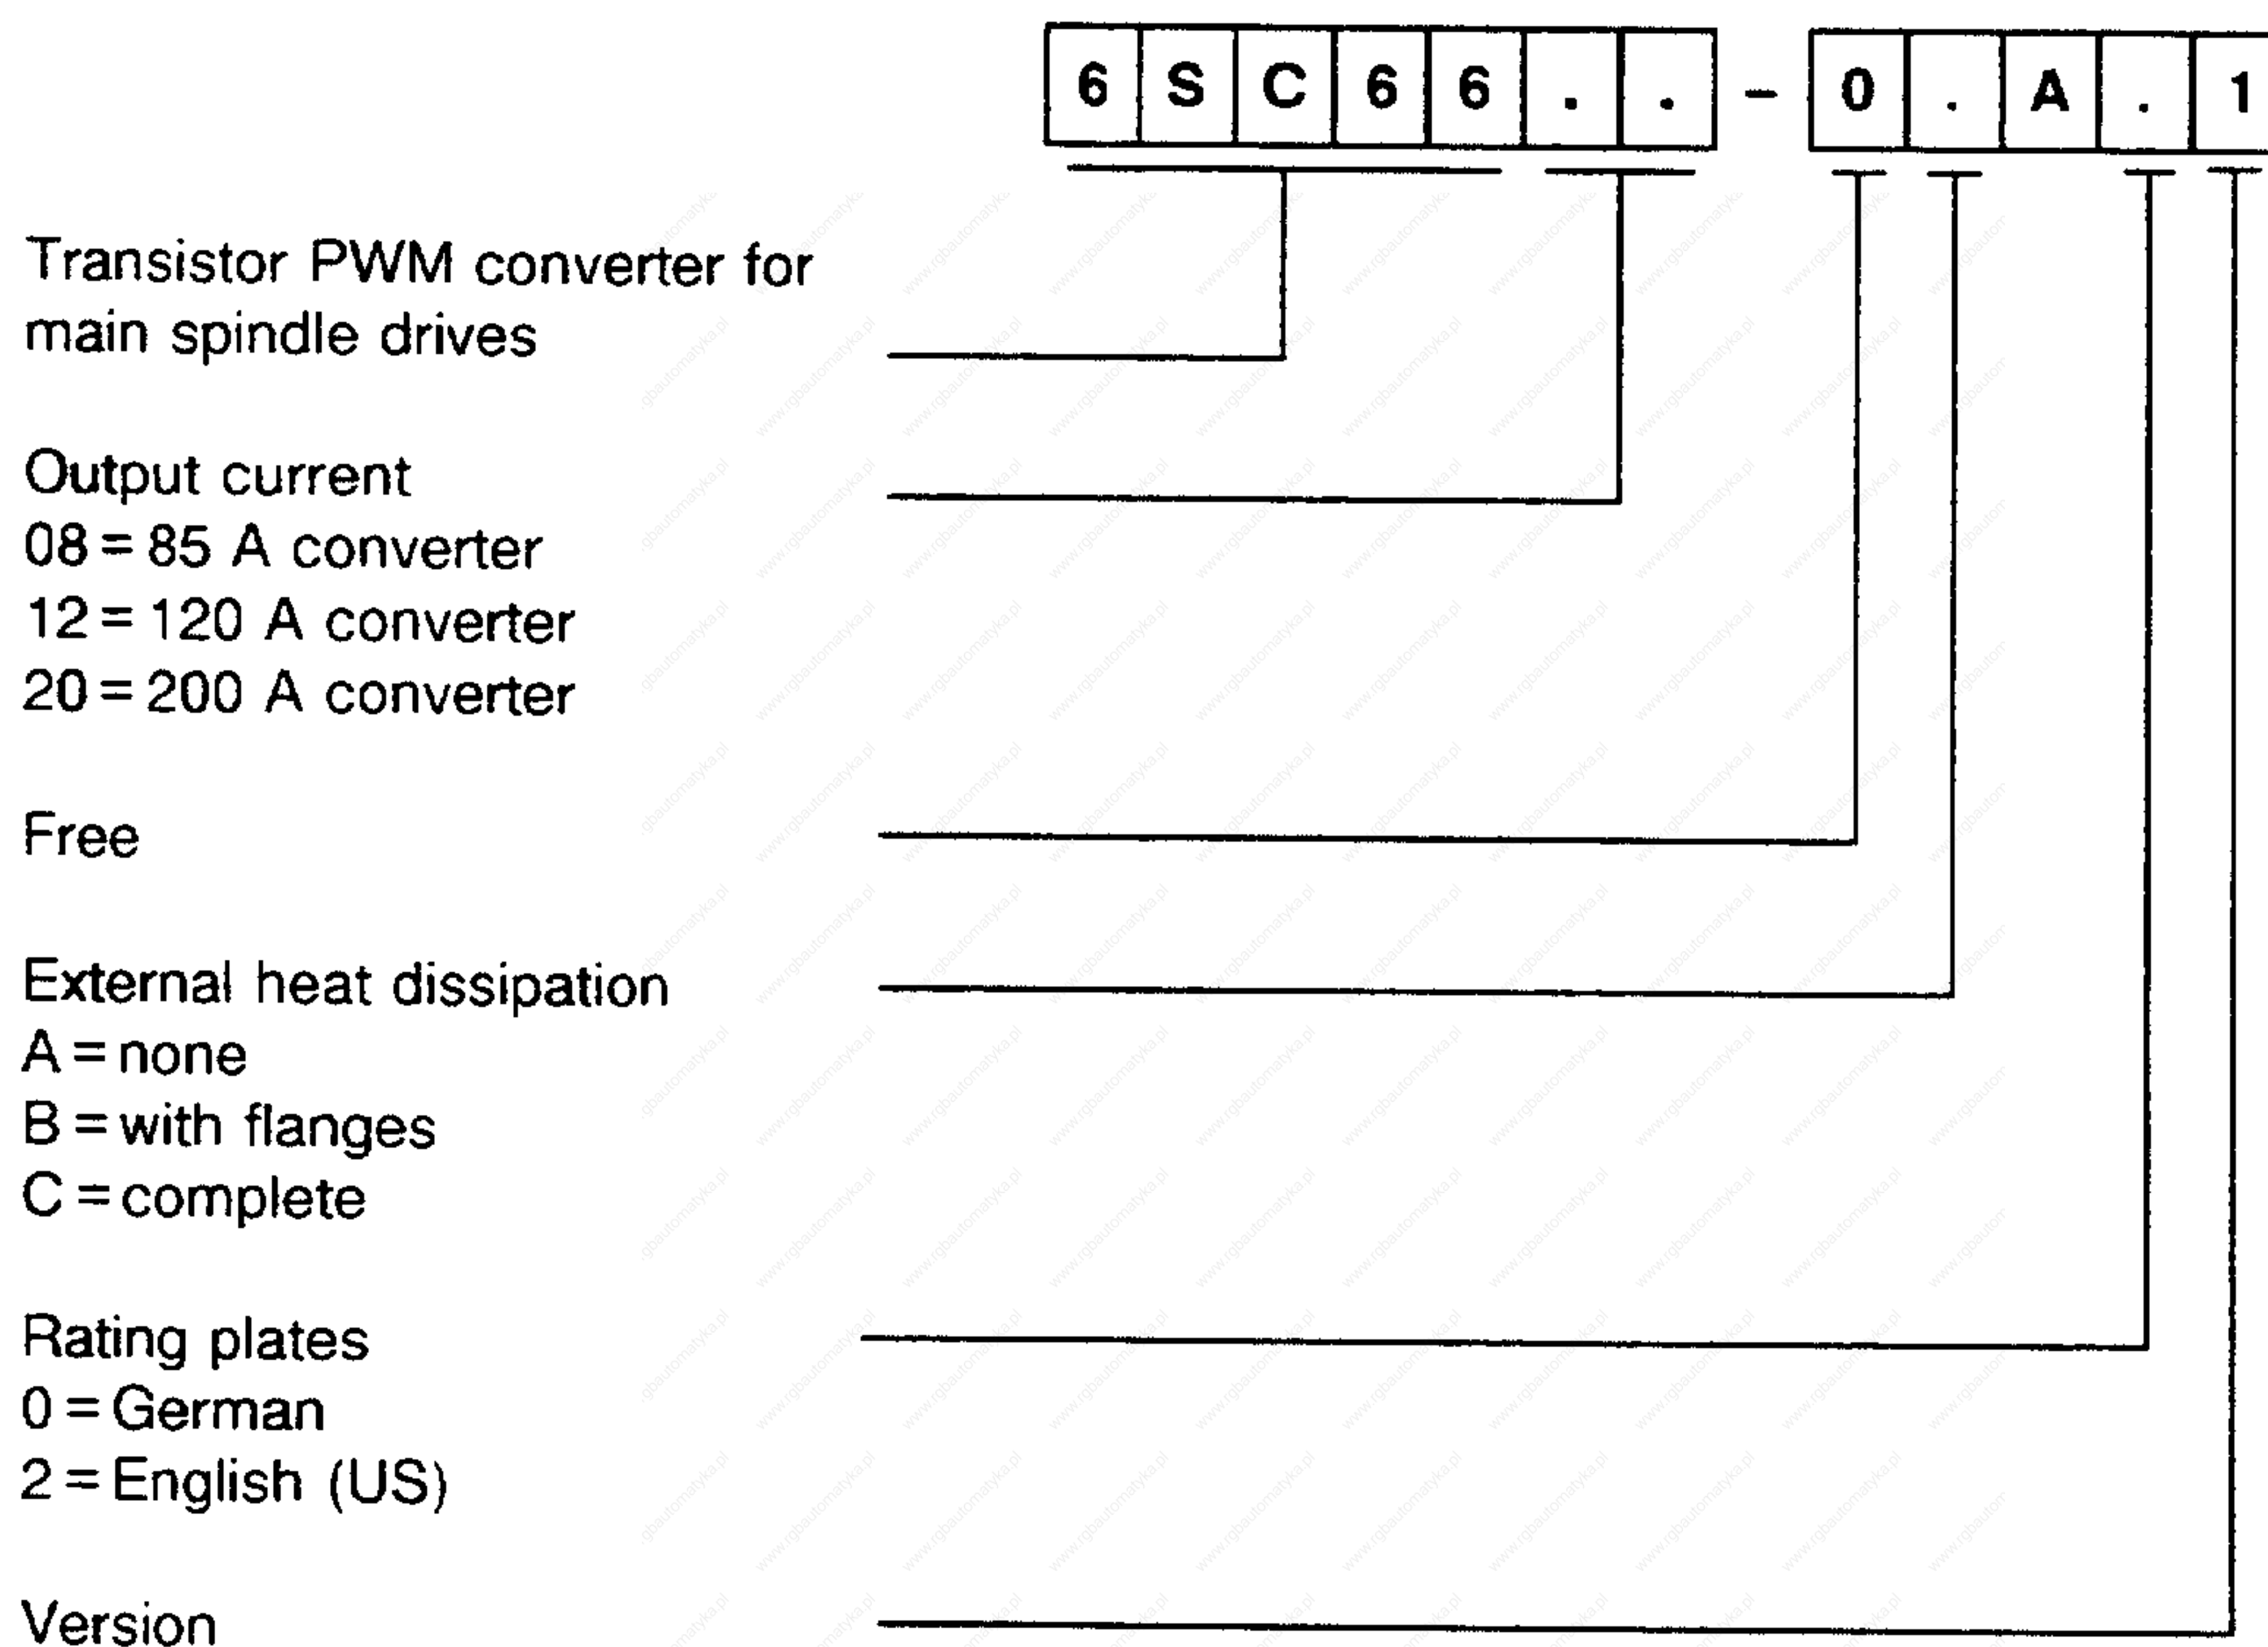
6 S C 6 6 . . – 0 . A . 1

Transistor PWM converter for main spindle drives

Output current
08 = 85 A converter
12 = 120 A converter
20 = 200 A converter

Free

External heat dissipation
A = none
B = with flanges
C = complete

Rating plates
0 = German
2 = English (US)

Version